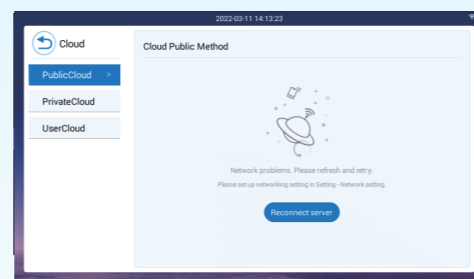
2022-03-11 14:13:23

Cloud

PublicCloud >

PrivateCloud

UserCloud

Cloud Public Method

Network problems. Please refresh and retry.

Please set up networking setting in Setting - Network setting.

Reconnect server